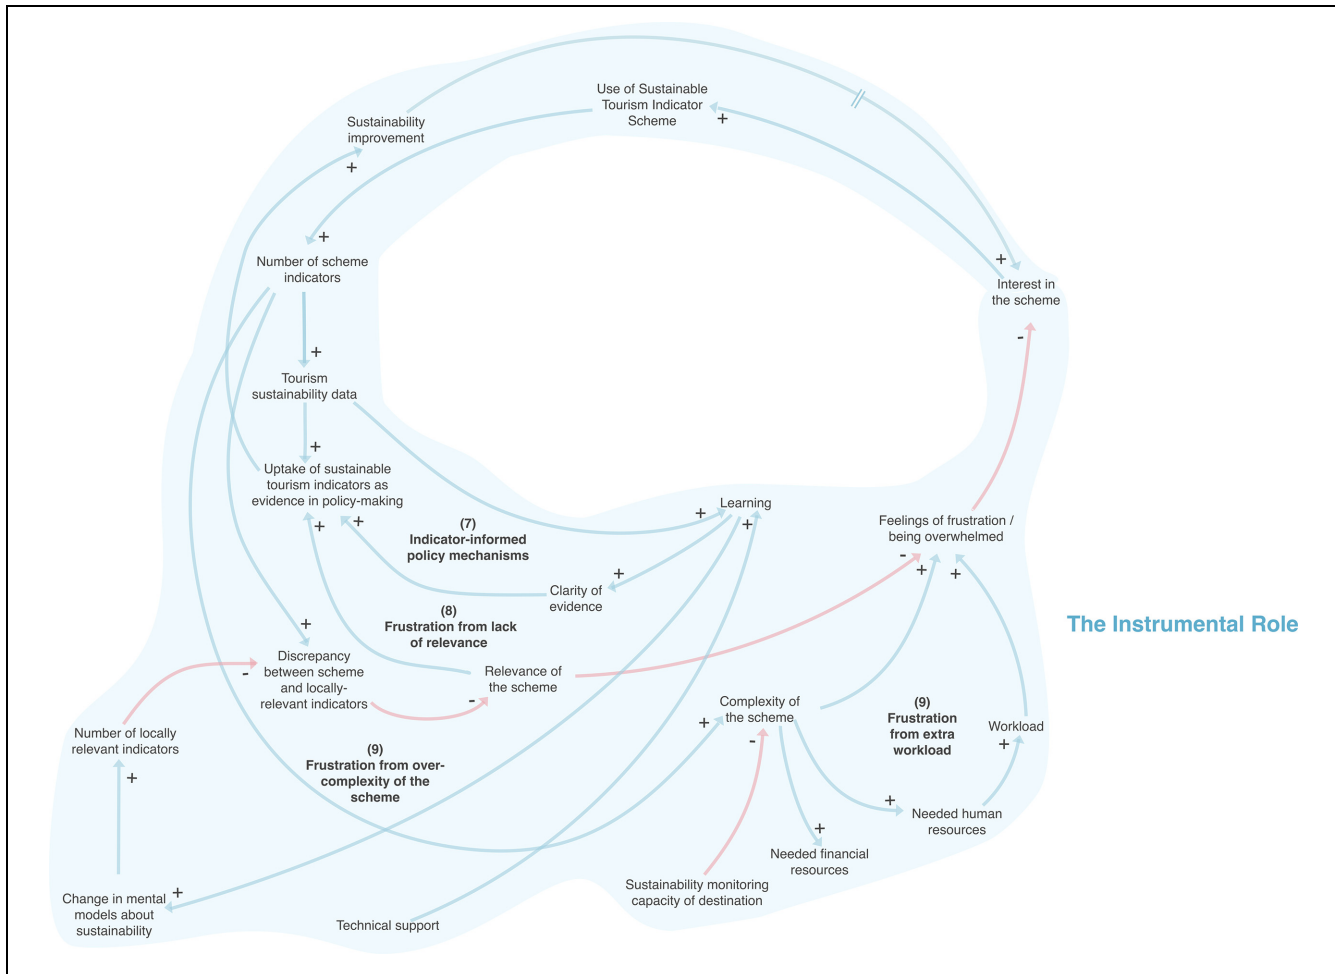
Use of Sustainable Tourism Indicator Scheme

Sustainability improvement

+

+

+

Number of scheme indicators

+

Interest in the scheme

-

Tourism sustainability data

+

Uptake of sustainable tourism indicators as evidence in policy-making

Learning

+

+

+

(7) Indicator-informed policy mechanisms

Feelings of frustration / being overwhelmed

-

+

+

+

Clarity of evidence

(8) Frustration from lack of relevance

+

Discrepancy between scheme and locally-relevant indicators

-

-

Relevance of the scheme

The Instrumental Role

Complexity of the scheme

+

-

(9) Frustration from extra workload

Workload

+

Number of locally relevant indicators

+

(9) Frustration from over-complexity of the scheme

+

Needed human resources

+

Needed financial resources

Sustainability monitoring capacity of destination

Change in mental models about sustainability

+

Technical support